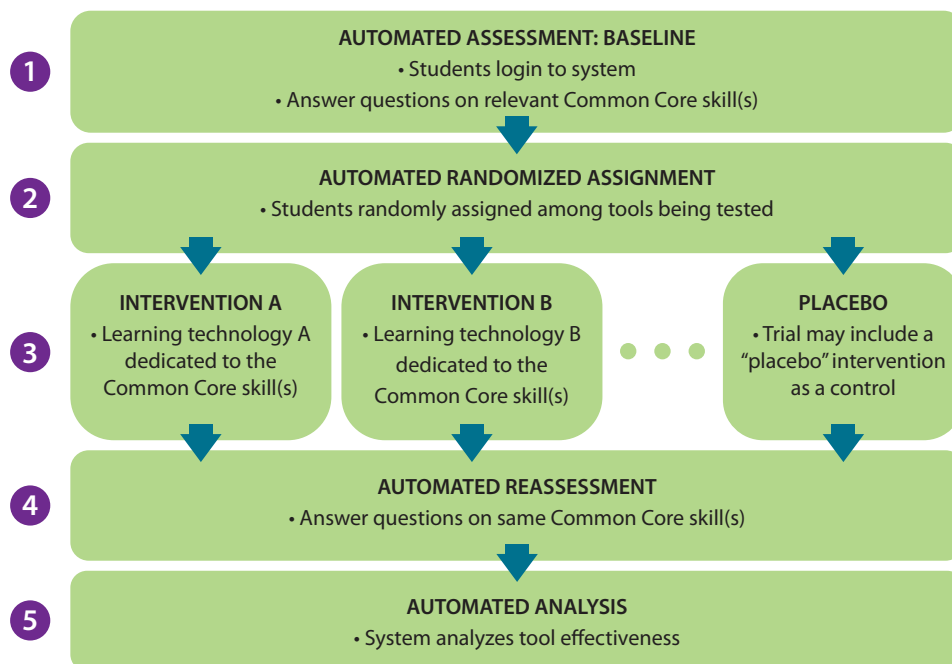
1

AUTOMATED ASSESSMENT: BASELINE
• Students login to system
• Answer questions on relevant Common Core skill(s)

2

AUTOMATED RANDOMIZED ASSIGNMENT
• Students randomly assigned among tools being tested

3

INTERVENTION A
• Learning technology A dedicated to the Common Core skill(s)

INTERVENTION B
• Learning technology B dedicated to the Common Core skill(s)

PLACEBO
• Trial may include a "placebo" intervention as a control

4

AUTOMATED REASSESSMENT
• Answer questions on same Common Core skill(s)

5

AUTOMATED ANALYSIS
• System analyzes tool effectiveness